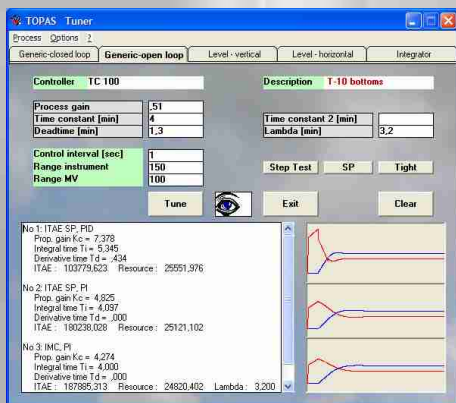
TOPAS Tuner

Process Options ?

Generic-closed loop | Generic-open loop | Level - vertical | Level - horizontal | Integrator

Controller TC 100

Description T-10 bottoms

Process gain ,51
Time constant [min] 4
Deadtime [min] 1,3

Time constant 2 [min]
Lambda [min] 3,2

Control interval [sec] 1
Range instrument 150
Range MV 100

Step Test SP Tight

Tune Exit Clear

No 1: ITAE SP, PID
Prop. gain Kc = 7,378
Integral time Ti = 5,345
Derivative time Td = ,434
ITAE : 103779,623 Resource : 25551,976

No 2: ITAE SP, PI
Prop. gain Kc = 4,825
Integral time Ti = 4,097
Derivative time Td = ,000
ITAE : 180238,028 Resource : 25121,102

No 3: IMC, PI
Prop. gain Kc = 4,274
Integral time Ti = 4,000
Derivative time Td = ,000
ITAE : 187885,313 Resource : 24820,402 Lambda : 3,200